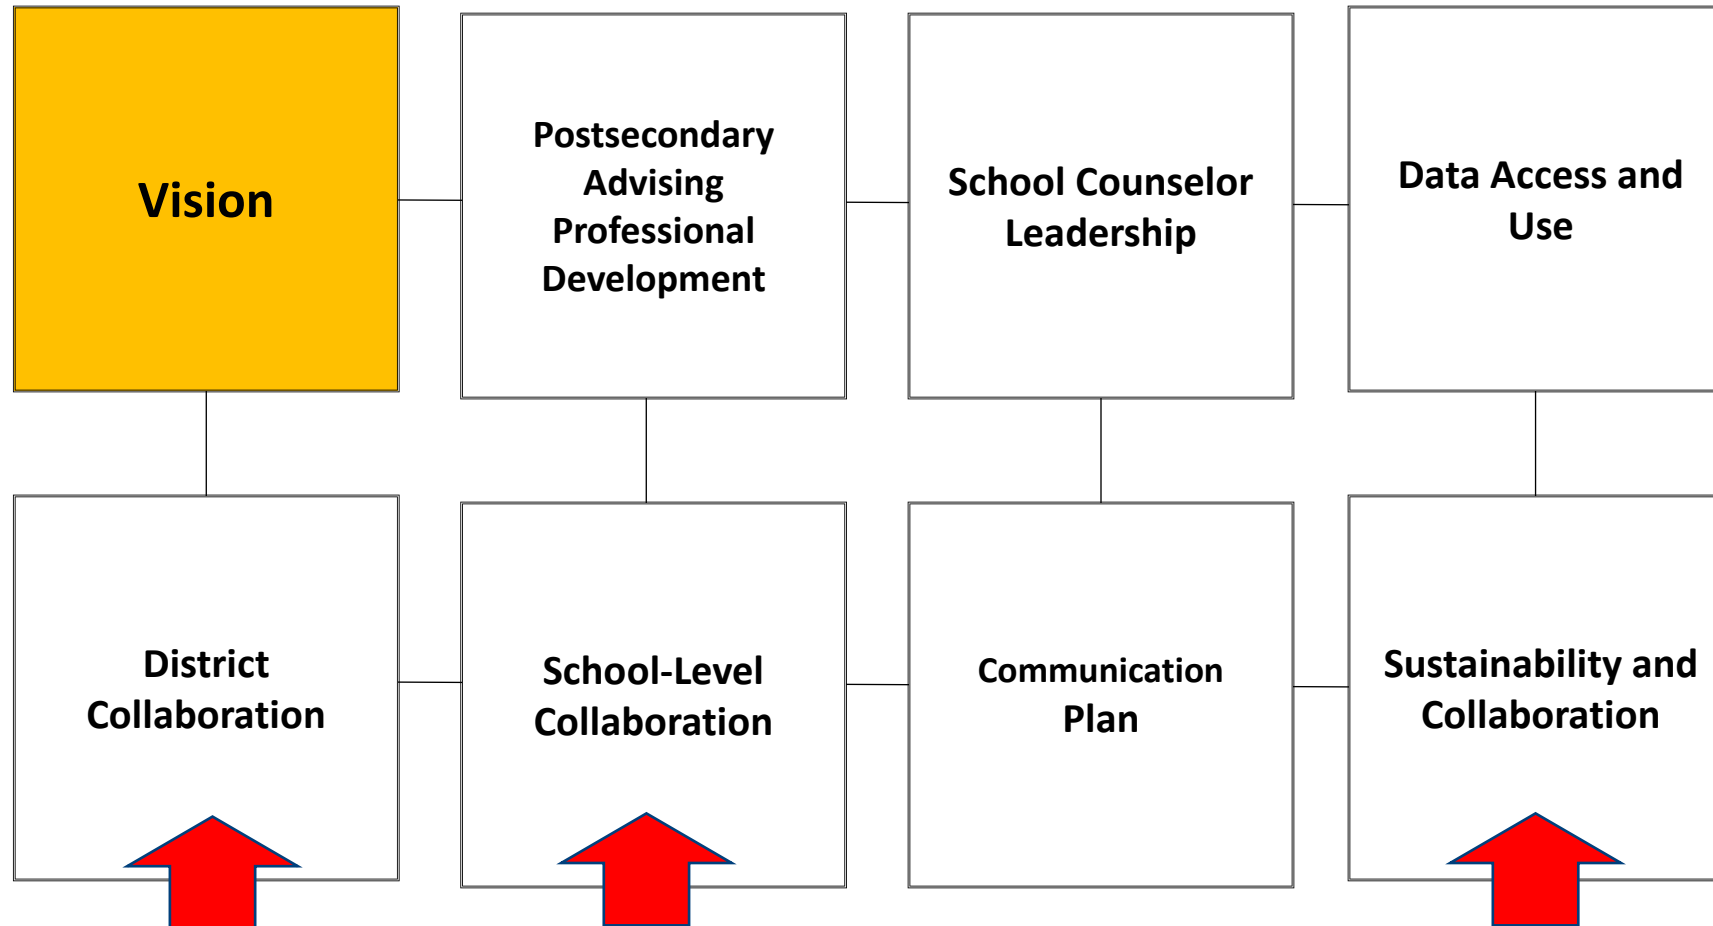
Vision

Postsecondary Advising Professional Development

School Counselor Leadership

Data Access and Use

District Collaboration

School-Level Collaboration

Communication Plan

Sustainability and Collaboration